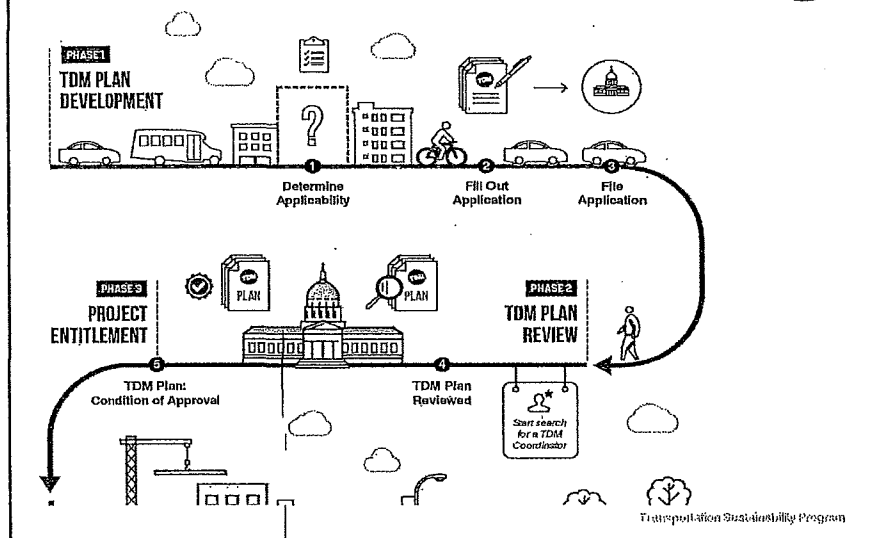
PHASE 1
TDM PLAN DEVELOPMENT

?

1 Determine Applicability

2 Fill Out Application

3 File Application

PHASE 3
PROJECT ENTITLEMENT

PLAN

PLAN

PHASE 2
TDM PLAN REVIEW

5 TDM Plan: Condition of Approval

4 TDM Plan Reviewed

Start search for a TDM Coordinator

Transportation Sustainability Program